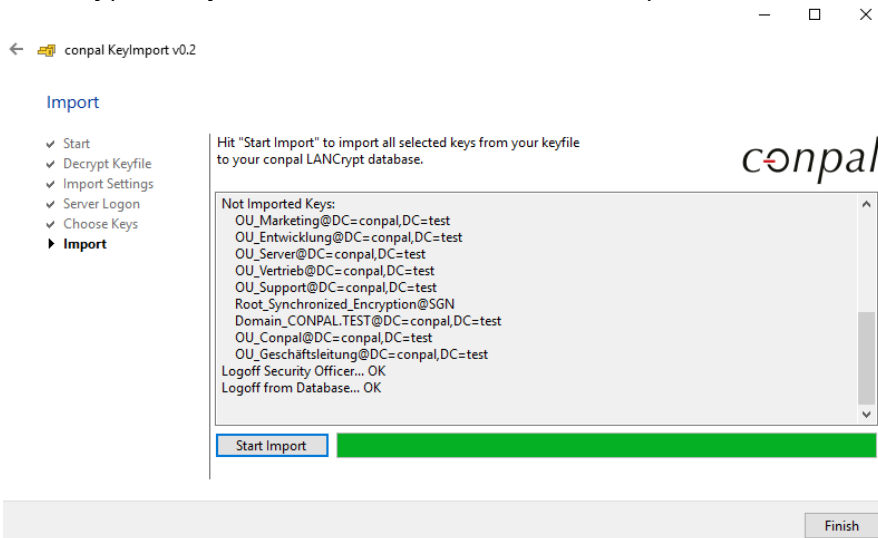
conpal KeyImport v0.2

Import

✔ Start
✔ Decrypt Keyfile
✔ Import Settings
✔ Server Logon
✔ Choose Keys
▶ Import

Hit "Start Import" to import all selected keys from your keyfile to your conpal LANCrypt database.

conpal

Not Imported Keys:
OU_Marketing@DC=conpal,DC=test
OU_Entwicklung@DC=conpal,DC=test
OU_Server@DC=conpal,DC=test
OU_Vertrieb@DC=conpal,DC=test
OU_Support@DC=conpal,DC=test
Root_Synchronized_Encryption@SGN
Domain_CONPAL.TEST@DC=conpal,DC=test
OU_Conpal@DC=conpal,DC=test
OU_Geschäftsleitung@DC=conpal,DC=test
Logoff Security Officer... OK
Logoff from Database... OK

Start Import

Finish